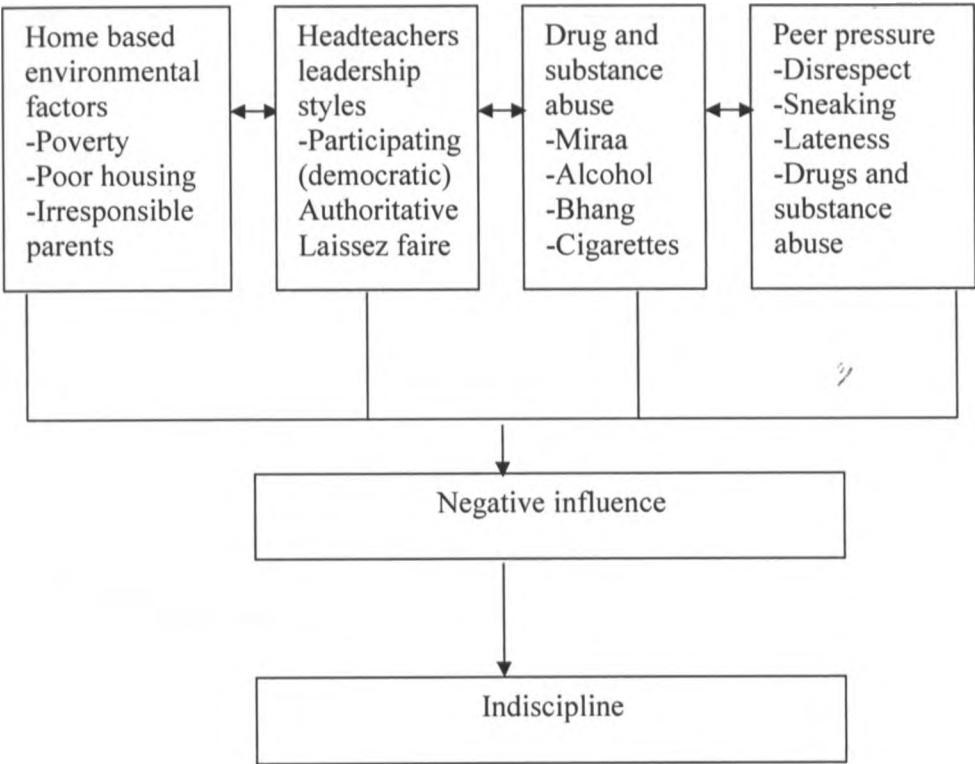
Home based environmental factors
-Poverty
-Poor housing
-Irresponsible parents

Headteachers leadership styles
-Participating (democratic)
Authoritative
Laissez faire

Drug and substance abuse
-Miraa
-Alcohol
-Bhang
-Cigarettes

Peer pressure
-Disrespect
-Sneaking
-Lateness
-Drugs and substance abuse

Negative influence

Indiscipline